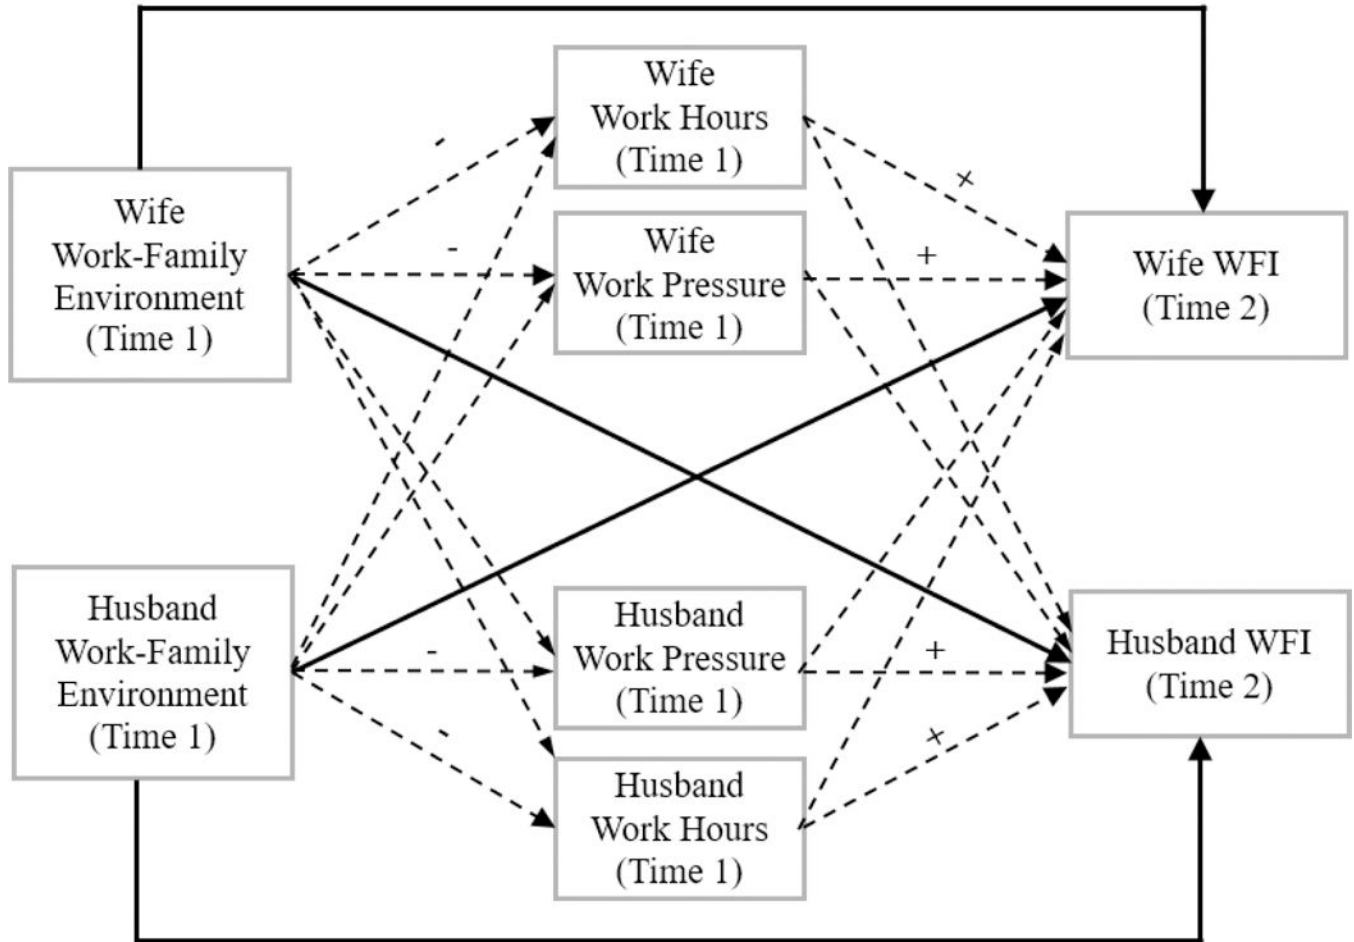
Wife Work-Family Environment (Time 1)

Wife Work Hours (Time 1)

Wife Work Pressure (Time 1)

Wife WFI (Time 2)

Husband Work-Family Environment (Time 1)

Husband Work Pressure (Time 1)

Husband Work Hours (Time 1)

Husband WFI (Time 2)

-

-

+

+

-

-

+

+